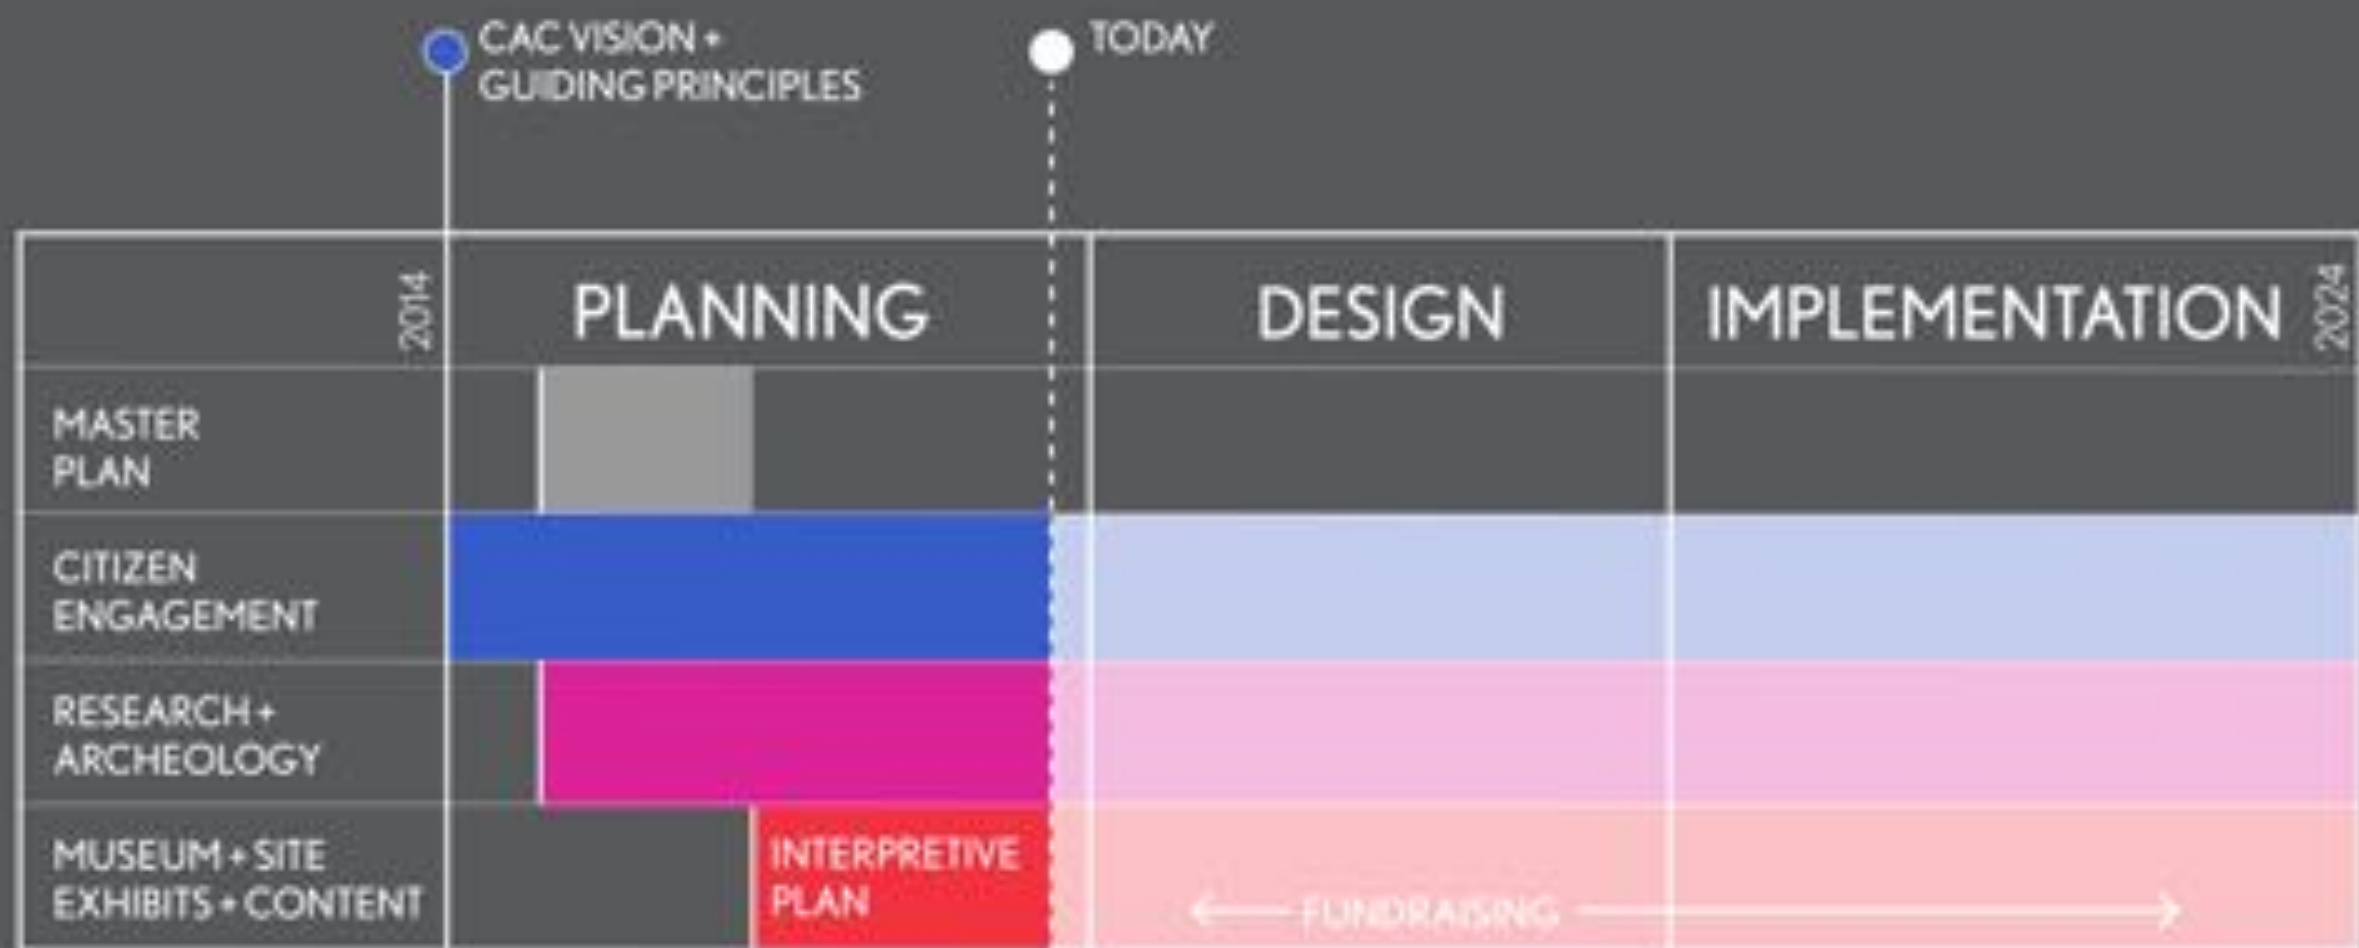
CAC VISION + GUIDING PRINCIPLES

TODAY

2014

PLANNING

DESIGN

IMPLEMENTATION

2024

MASTER PLAN

CITIZEN ENGAGEMENT

RESEARCH + ARCHEOLOGY

MUSEUM + SITE EXHIBITS + CONTENT

INTERPRETIVE PLAN

FUNDRAISING